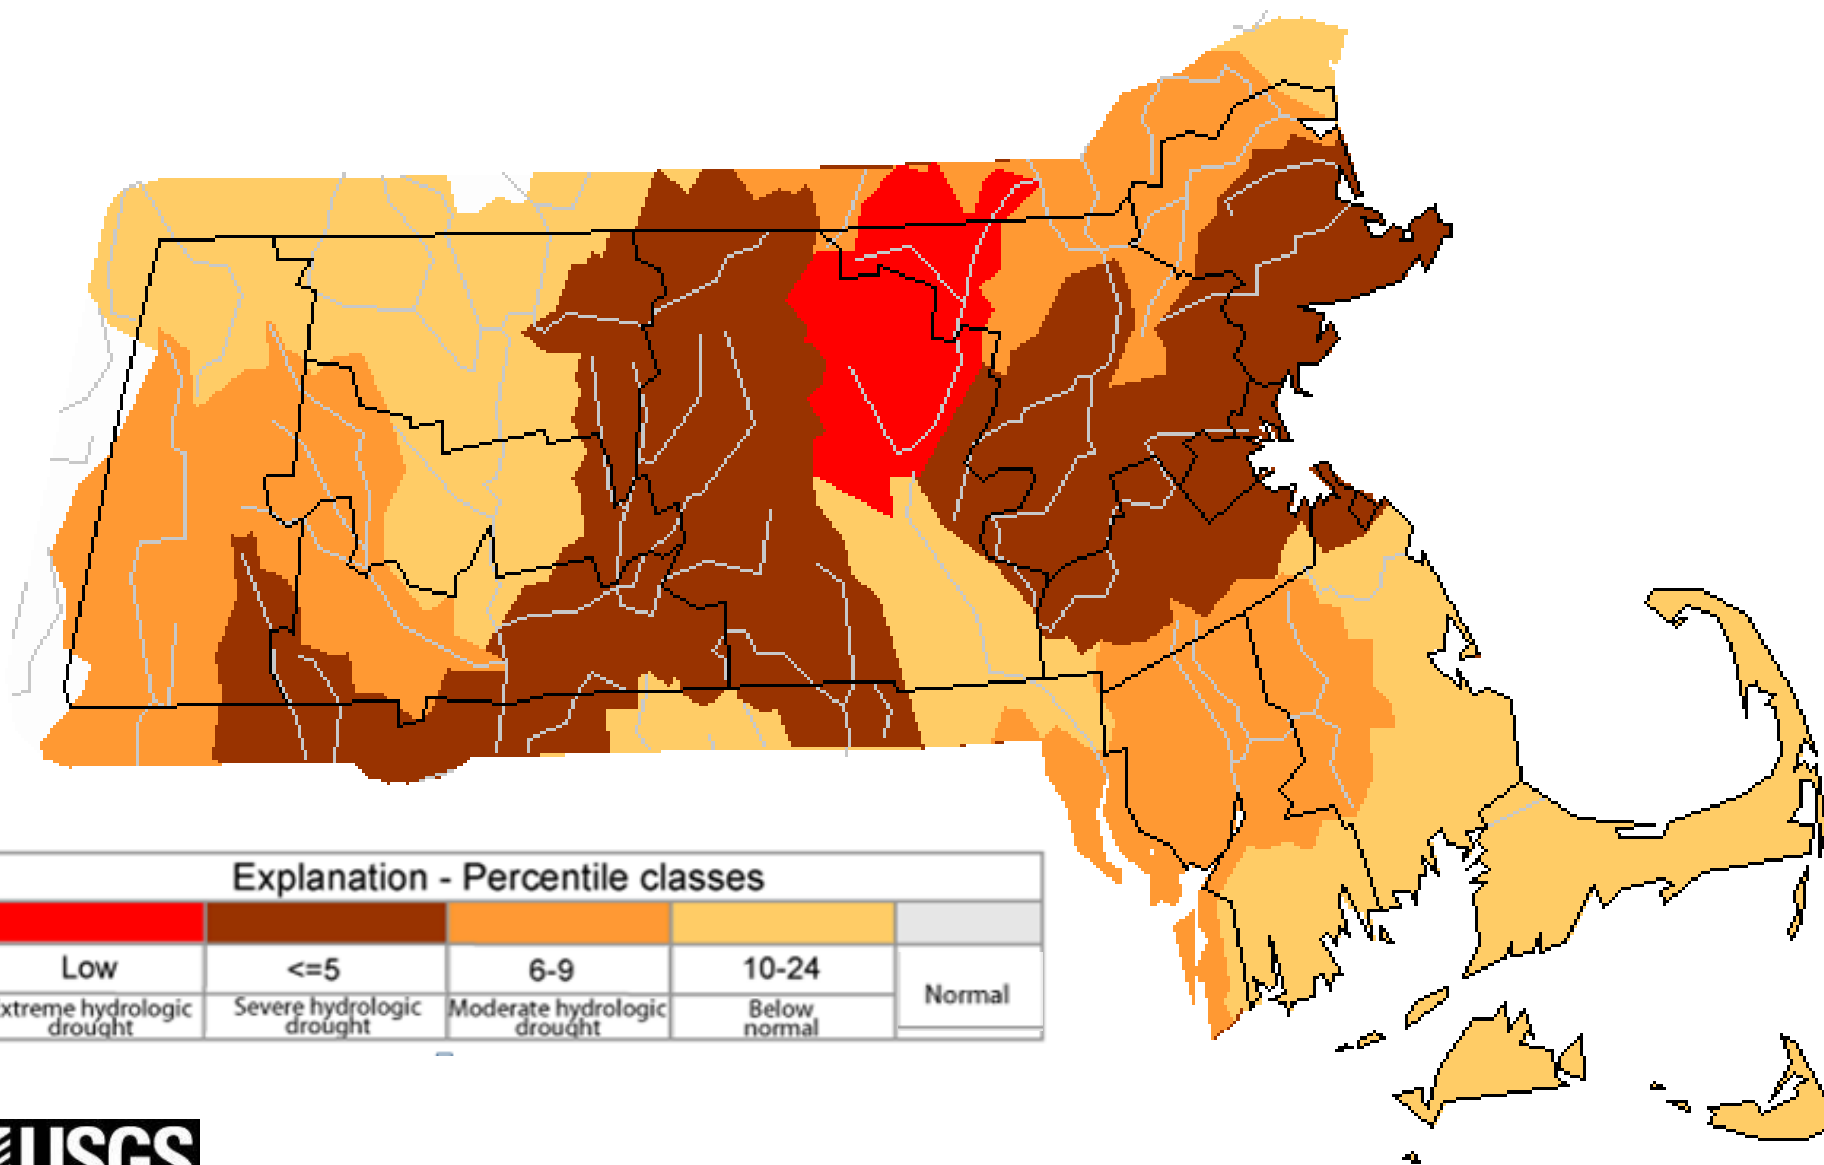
Explanation - Percentile classes

| Low | <=5 | 6-9 | 10-24 | Normal |
|---|---|---|---|---|
| xtreme hydrologic drought | Severe hydrologic drought | Moderate hydrologic drought | Below normal | |

USGS